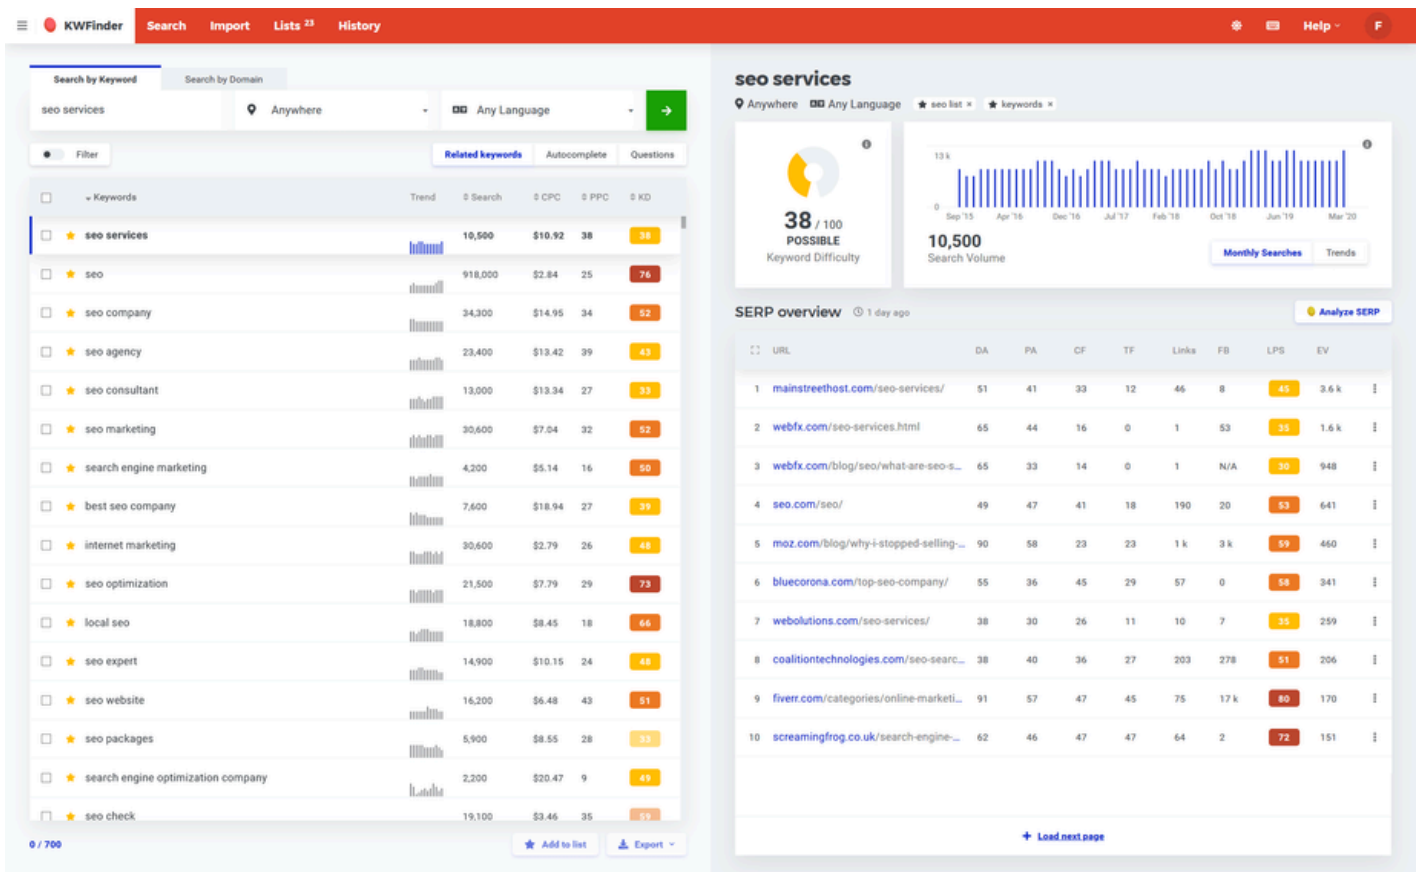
KWFinder Search Import Lists 23 History Help F

Search by Keyword Search by Domain

seo services Anywhere Any Language

Filter Related keywords Autocomplete Questions

| Keywords | Trend | Search | CPC | PPC | KD |
|---|---|---|---|---|---|
| seo services | | 10,500 | $10.92 | 38 | 38 |
| seo | | 918,000 | $2.84 | 25 | 76 |
| seo company | | 34,300 | $14.95 | 34 | 52 |
| seo agency | | 23,400 | $13.42 | 39 | 43 |
| seo consultant | | 13,000 | $13.34 | 27 | 33 |
| seo marketing | | 30,600 | $7.04 | 32 | 52 |
| search engine marketing | | 4,200 | $5.14 | 16 | 50 |
| best seo company | | 7,600 | $18.94 | 27 | 39 |
| internet marketing | | 30,600 | $2.79 | 26 | 48 |
| seo optimization | | 21,500 | $7.79 | 29 | 73 |
| local seo | | 18,800 | $8.45 | 18 | 66 |
| seo expert | | 14,900 | $10.15 | 24 | 48 |
| seo website | | 16,200 | $6.48 | 43 | 51 |
| seo packages | | 5,900 | $8.55 | 28 | 33 |
| search engine optimization company | | 2,200 | $20.47 | 9 | 49 |
| seo check | | 19,100 | $3.46 | 35 | 53 |

0 / 700 Add to list Export

seo services
Anywhere Any Language seo list × keywords ×

38 / 100
POSSIBLE
Keyword Difficulty

13 k
0
Sep '15 Apr '16 Dec '16 Jul '17 Feb '18 Oct '18 Jun '19 Mar '20
10,500
Search Volume
Monthly Searches Trends

SERP overview 1 day ago Analyze SERP

| | URL | DA | PA | CF | TF | Links | FB | LPS | EV |
|---|---|---|---|---|---|---|---|---|---|
| 1 | mainstreethost.com/seo-services/ | 51 | 41 | 33 | 12 | 46 | 8 | 45 | 3.6 k |
| 2 | webfx.com/seo-services.html | 65 | 44 | 16 | 0 | 1 | 53 | 35 | 1.6 k |
| 3 | webfx.com/blog/seo/what-are-seo-s... | 65 | 33 | 14 | 0 | 1 | N/A | 30 | 948 |
| 4 | seo.com/seo/ | 49 | 47 | 41 | 18 | 190 | 20 | 53 | 641 |
| 5 | moz.com/blog/why-i-stopped-selling-... | 90 | 58 | 23 | 23 | 1 k | 3 k | 59 | 460 |
| 6 | bluecorona.com/top-seo-company/ | 55 | 36 | 45 | 29 | 57 | 0 | 58 | 341 |
| 7 | webolutions.com/seo-services/ | 38 | 30 | 26 | 11 | 10 | 7 | 35 | 259 |
| 8 | coalitiontechnologies.com/seo-searc... | 38 | 40 | 36 | 27 | 203 | 278 | 51 | 206 |
| 9 | fiverr.com/categories/online-marketi... | 91 | 57 | 47 | 45 | 75 | 17 k | 80 | 170 |
| 10 | screamingfrog.co.uk/search-engine-... | 62 | 46 | 47 | 47 | 64 | 2 | 72 | 151 |

Load next page